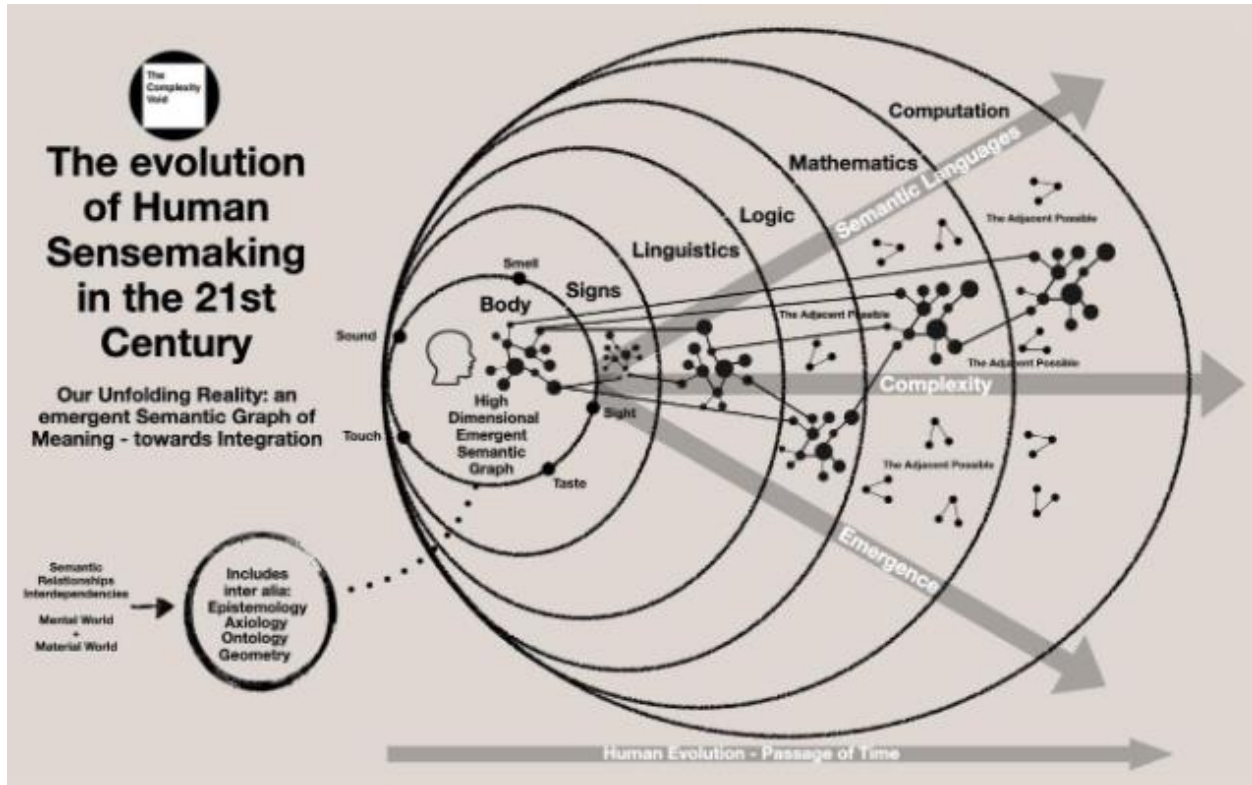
The Complexity Void

The evolution of Human Sensemaking in the 21st Century

Our Unfolding Reality: an emergent Semantic Graph of Meaning - towards Integration

Computation

Semantic Languages

Mathematics

Logic

Linguistics

Signs

Body

Smell

Sound

Touch

Sight

Taste

High Dimensional Emergent Semantic Graph

The Adjacent Possible

The Adjacent Possible

The Adjacent Possible

The Adjacent Possible

Complexity

Emergence

Semantic Relationships Interdependencies

Mental World + Material World

Includes inter alia: Epistemology Axiology Ontology Geometry

Human Evolution - Passage of Time